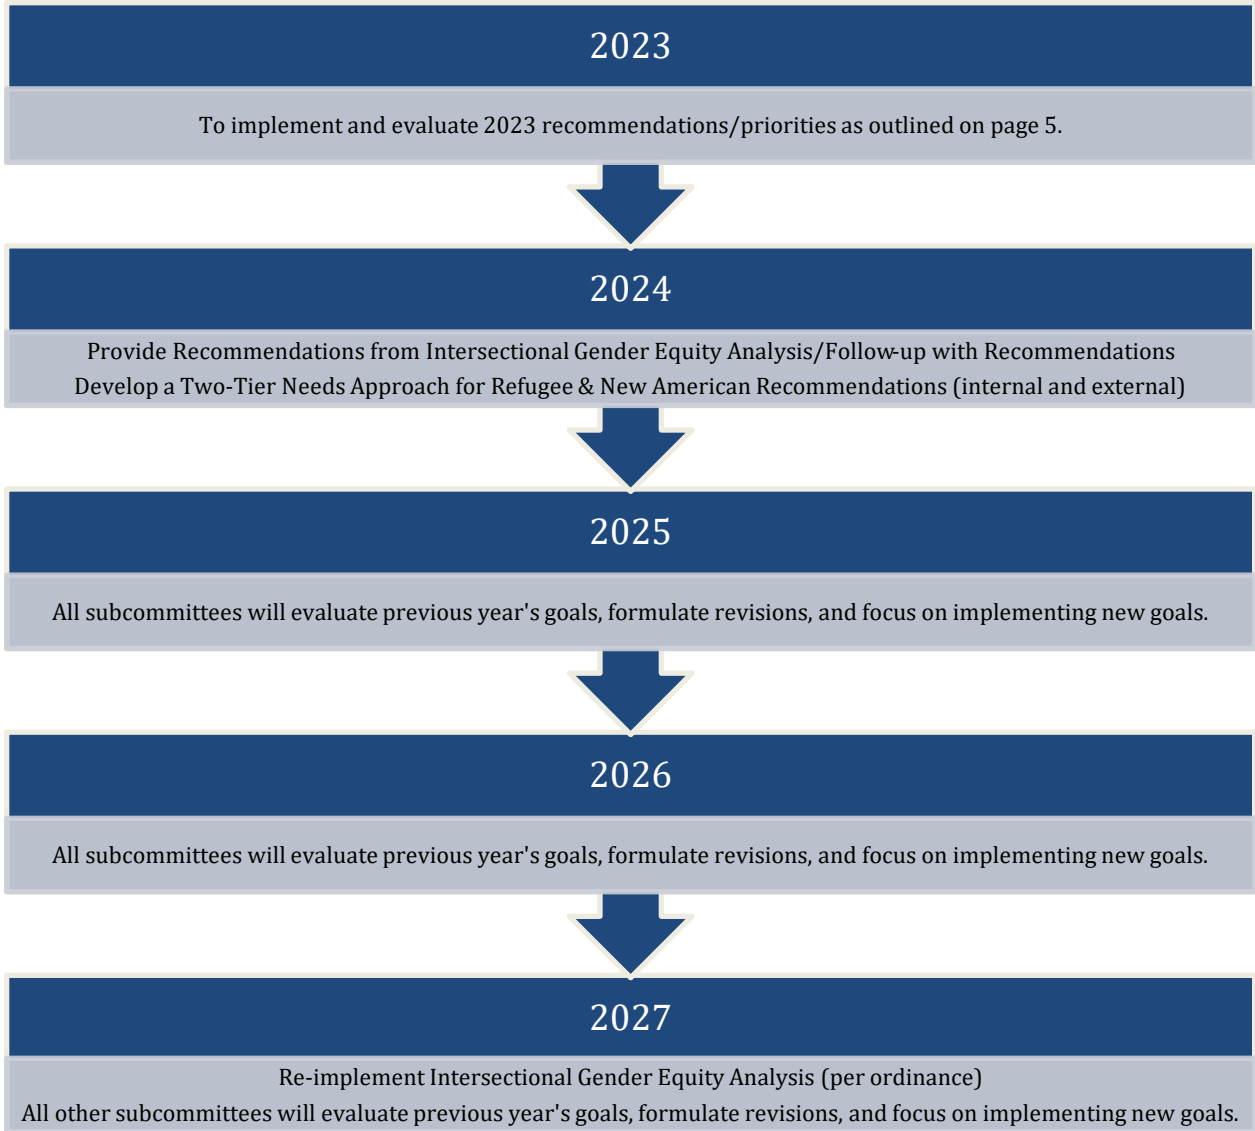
2023

To implement and evaluate 2023 recommendations/priorities as outlined on page 5.

2024

Provide Recommendations from Intersectional Gender Equity Analysis/Follow-up with Recommendations
Develop a Two-Tier Needs Approach for Refugee & New American Recommendations (internal and external)

2025

All subcommittees will evaluate previous year's goals, formulate revisions, and focus on implementing new goals.

2026

All subcommittees will evaluate previous year's goals, formulate revisions, and focus on implementing new goals.

2027

Re-implement Intersectional Gender Equity Analysis (per ordinance)
All other subcommittees will evaluate previous year's goals, formulate revisions, and focus on implementing new goals.